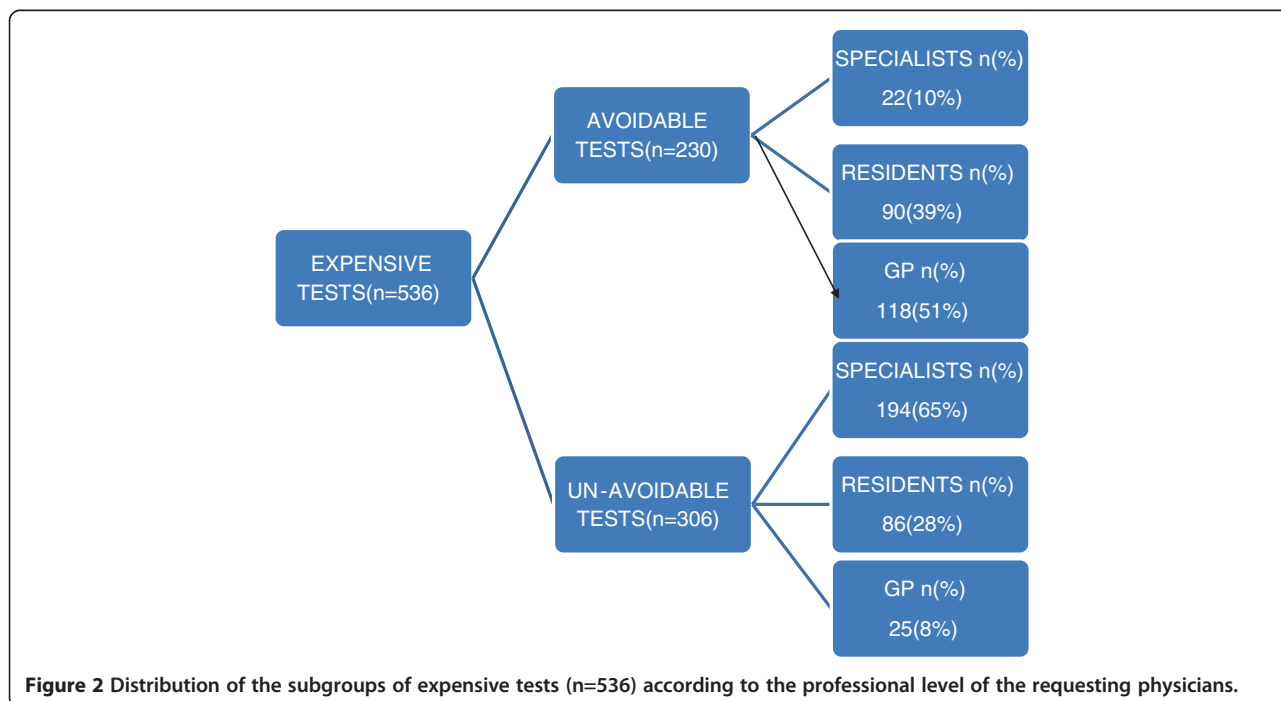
EXPENSIVE TESTS(n=536)

AVOIDABLE TESTS(n=230)

SPECIALISTS n(%) 22(10%)

RESIDENTS n(%) 90(39%)

GP n(%) 118(51%)

UN-AVOIDABLE TESTS(n=306)

SPECIALISTS n(%) 194(65%)

RESIDENTS n(%) 86(28%)

GP n(%) 25(8%)

**Figure 2 Distribution of the subgroups of expensive tests (n=536) according to the professional level of the requesting physicians.**